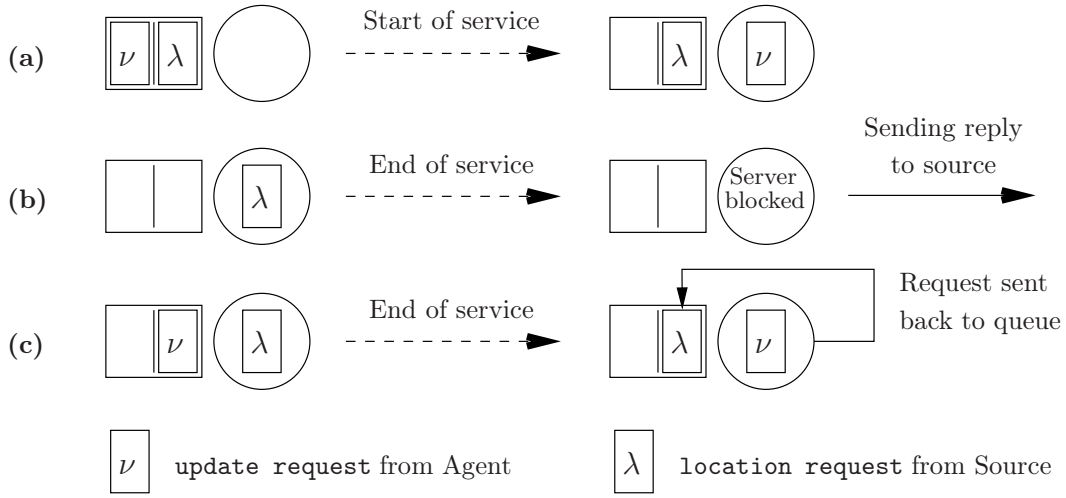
(a) $\nu$ $\lambda$ Start of service $\lambda$ $\nu$

(b) $\lambda$ End of service Server blocked Sending reply to source

(c) $\nu$ $\lambda$ End of service $\lambda$ $\nu$ Request sent back to queue

$\nu$ update request from Agent

$\lambda$ location request from Source